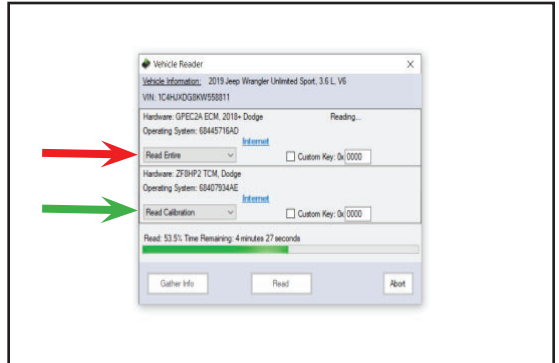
Vehicle Reader

Vehicle Information: 2019 Jeep Wrangler Unlimited Sport, 3.6 L, V6

VIN: 1C4HJXDG8KW558811

Hardware: GPEC2A ECM, 2018+ Dodge

Reading...

Operating System: 68445716AD

Internet

Read Entire

Custom Key: 0x 0000

Hardware: ZF8HP2 TCM, Dodge

Operating System: 68407934AE

Internet

Read Calibration

Custom Key: 0x 0000

Read: 53.5% Time Remaining: 4 minutes 27 seconds

Gather Info

Read

Abort